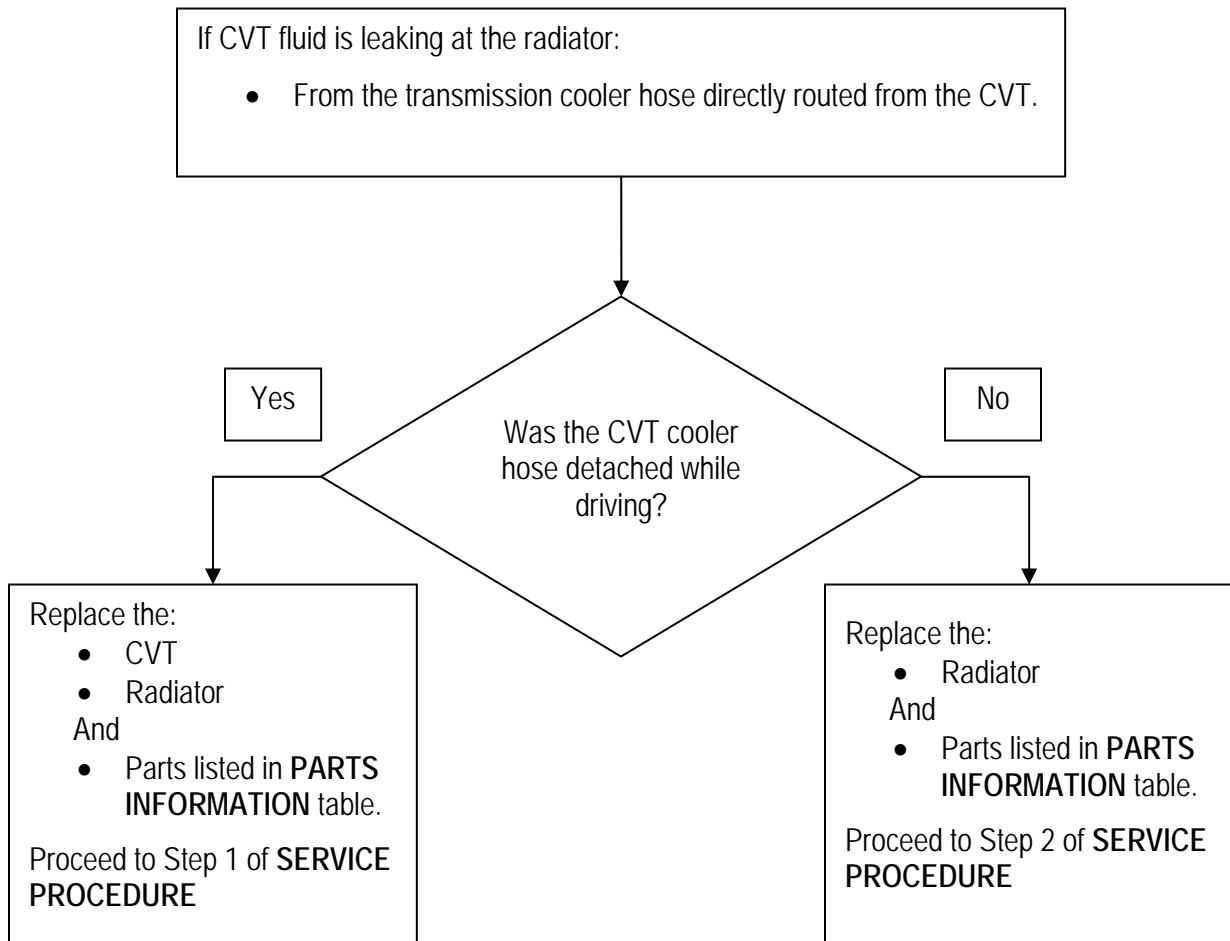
If CVT fluid is leaking at the radiator:

- From the transmission cooler hose directly routed from the CVT.

Yes

Was the CVT cooler hose detached while driving?

No

Replace the:
- CVT
- Radiator

And
- Parts listed in **PARTS INFORMATION** table.

Proceed to Step 1 of **SERVICE PROCEDURE**

Replace the:
- Radiator

And
- Parts listed in **PARTS INFORMATION** table.

Proceed to Step 2 of **SERVICE PROCEDURE**